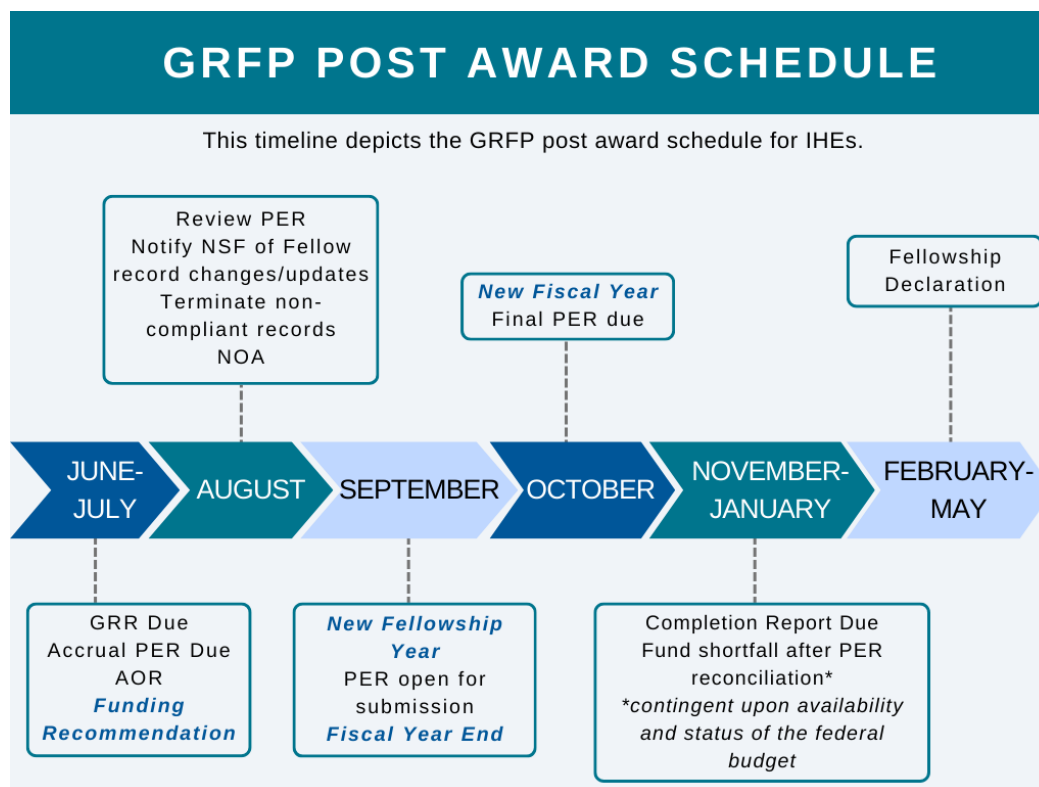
GRFP POST AWARD SCHEDULE

This timeline depicts the GRFP post award schedule for IHEs.

Review PER
Notify NSF of Fellow record changes/updates
Terminate non-compliant records
NOA

New Fiscal Year
Final PER due

Fellowship Declaration

JUNE-JULY

AUGUST

SEPTEMBER

OCTOBER

NOVEMBER-JANUARY

FEBRUARY-MAY

GRR Due
Accrual PER Due
AOR
Funding Recommendation

New Fellowship Year
PER open for submission
Fiscal Year End

Completion Report Due
Fund shortfall after PER reconciliation*
*contingent upon availability and status of the federal budget